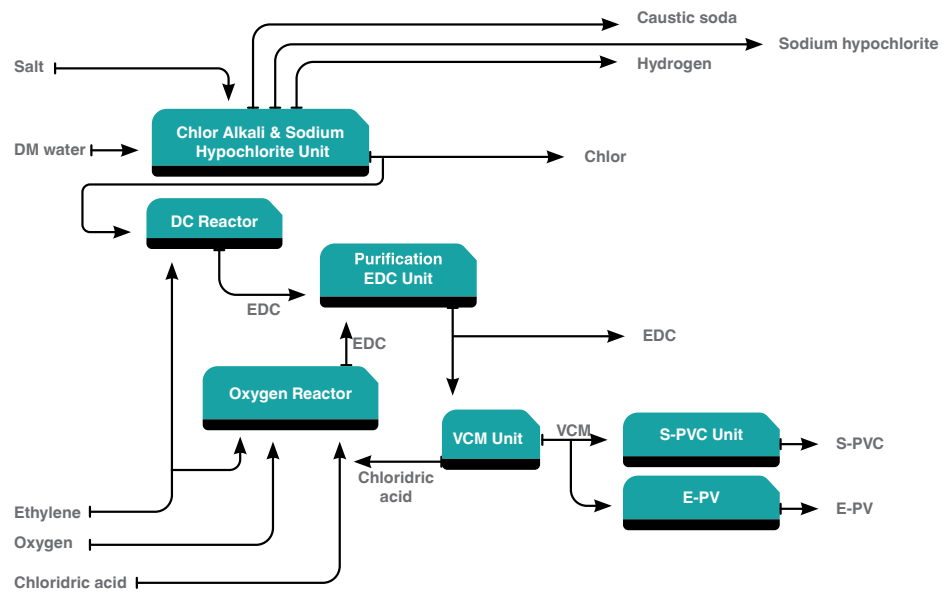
Caustic soda

Sodium hypochlorite

Hydrogen

Salt

Chlor Alkali & Sodium Hypochlorite Unit

DM water

Chlor

DC Reactor

Purification EDC Unit

EDC

EDC

EDC

Oxygen Reactor

VCM Unit

VCM

S-PVC Unit

S-PVC

Chloridric acid

E-PV

E-PV

Ethylene

Oxygen

Chloridric acid